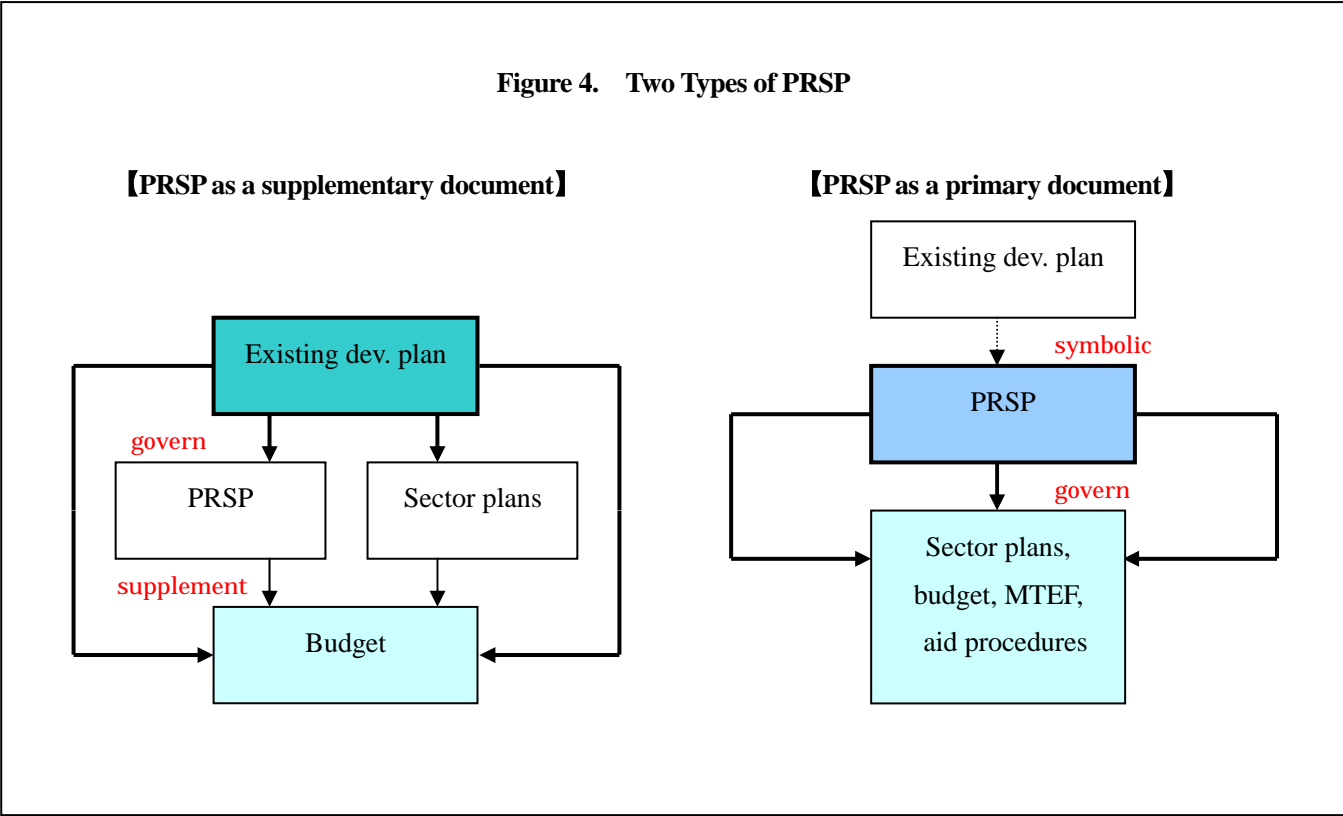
**Figure 4. Two Types of PRSP**

【PRSP as a supplementary document】

Existing dev. plan

govern

PRSP

Sector plans

supplement

Budget

【PRSP as a primary document】

Existing dev. plan

symbolic

PRSP

govern

Sector plans, budget, MTEF, aid procedures